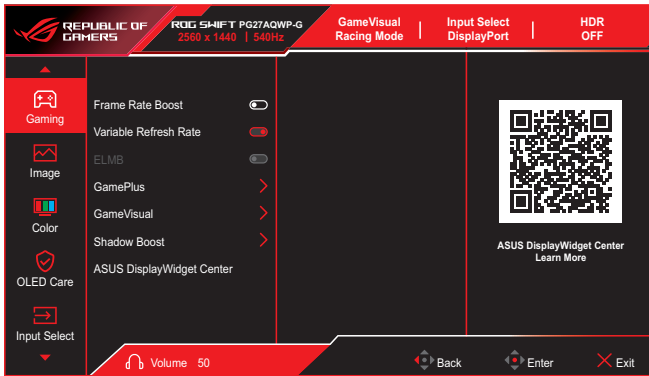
REPUBLIC OF GAMERS

ROG SWIFT PG27AQWP-G
2560 x 1440 | 540Hz

GameVisual
Racing Mode

Input Select
DisplayPort

HDR
OFF

Gaming
Image
Color
OLED Care
Input Select

Frame Rate Boost
Variable Refresh Rate
ELMB
GamePlus
GameVisual
Shadow Boost
ASUS DisplayWidget Center

ASUS DisplayWidget Center
Learn More

Volume 50

Back
Enter
Exit